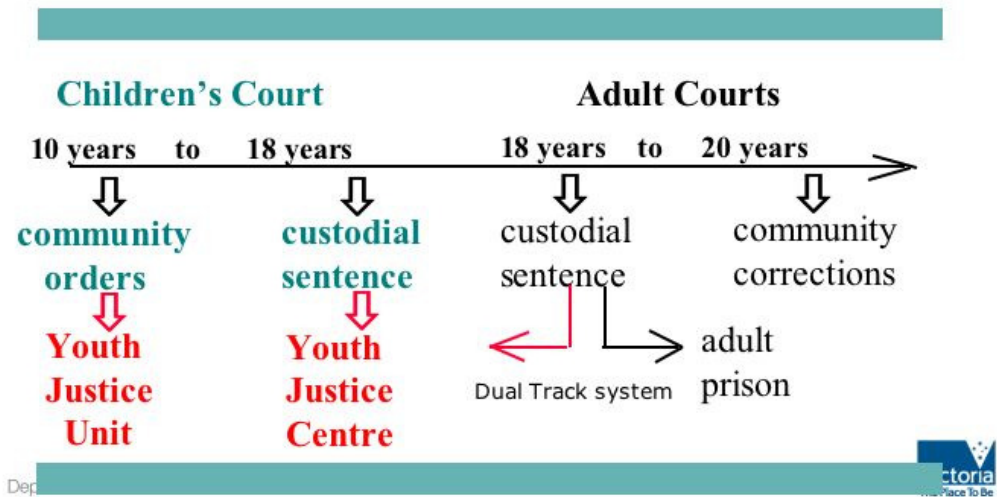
Children's Court

Adult Courts

10 years to 18 years

18 years to 20 years

community orders

Youth Justice Unit

custodial sentence

Youth Justice Centre

custodial sentence

Dual Track system

adult prison

community corrections

Dep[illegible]

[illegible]ctoria
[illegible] Place To Be